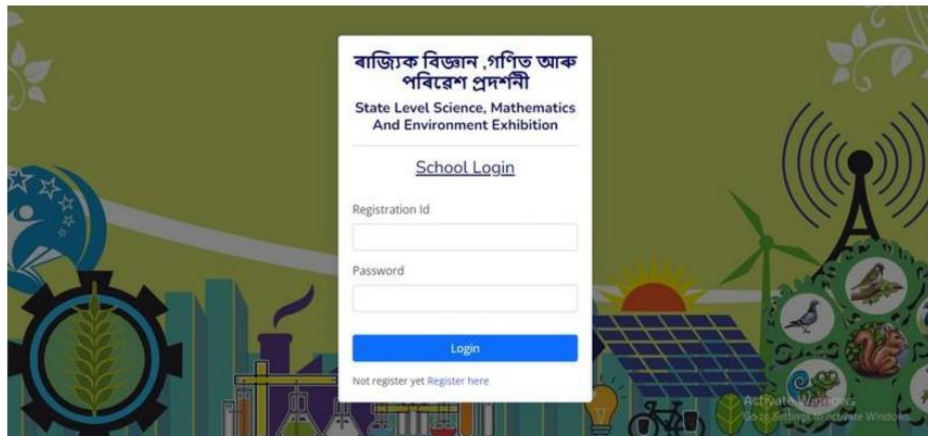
ৰাজ্যিক বিজ্ঞান ,গণিত আৰু পৰিৱেশ প্ৰদৰ্শনী

State Level Science, Mathematics And Environment Exhibition

School Login

Registration Id

Password

Login

Not register yet Register here

Activate Windows
Go to Settings to activate Windows.